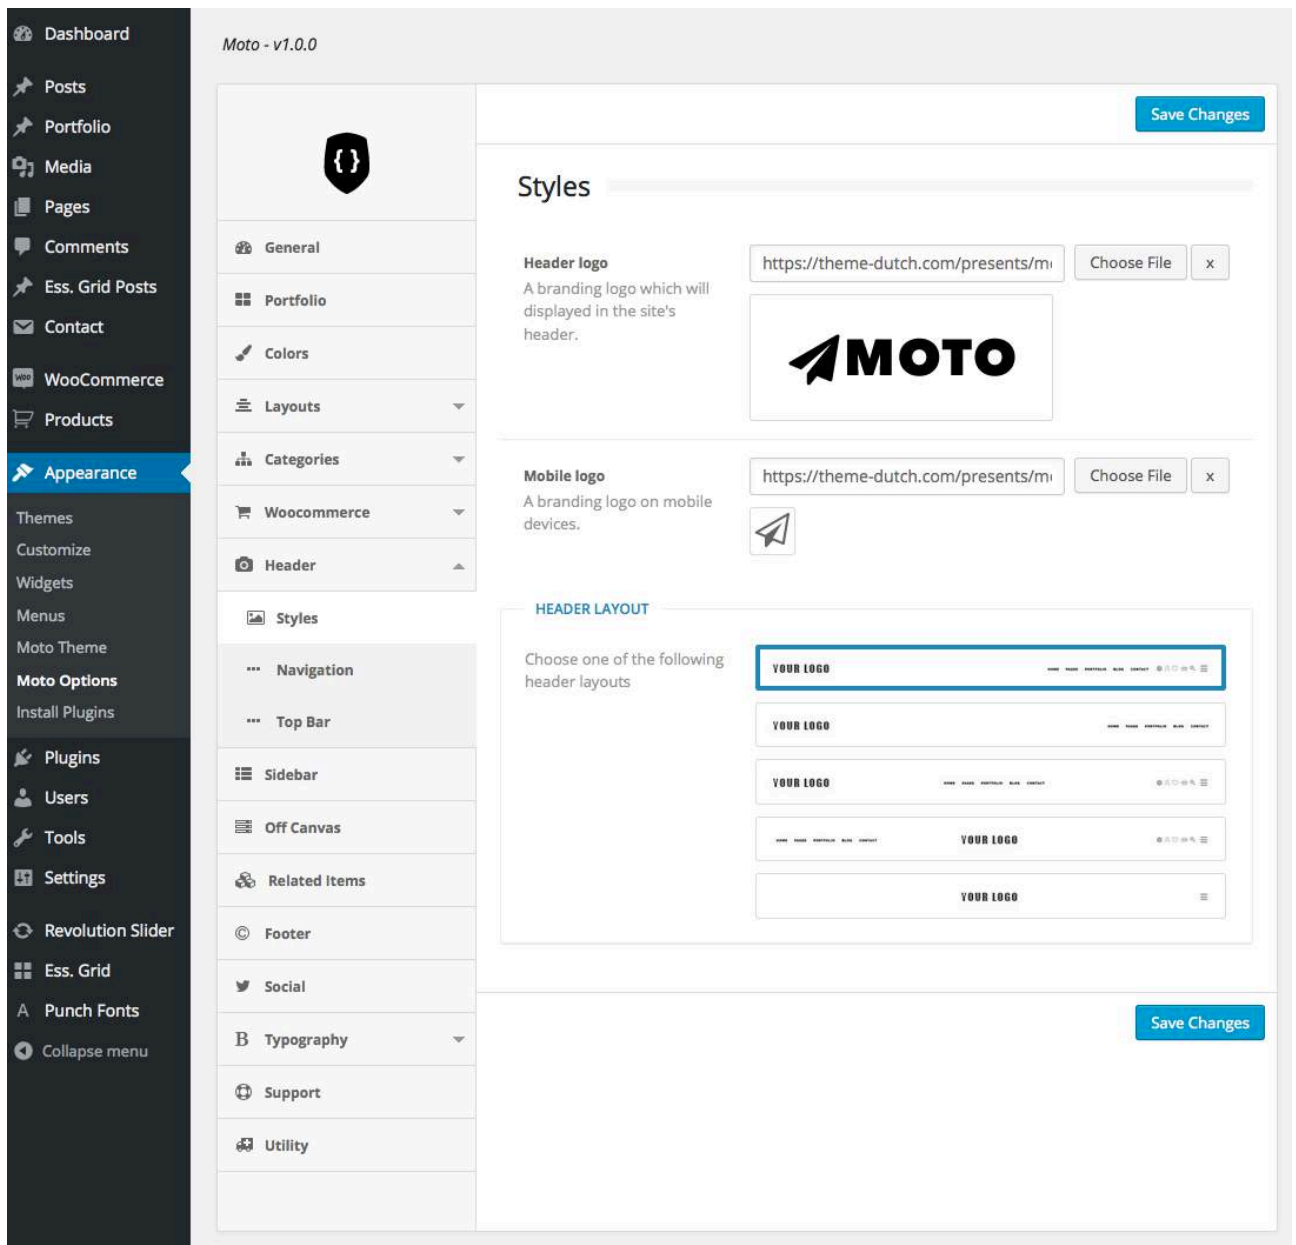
Dashboard
Posts
Portfolio
Media
Pages
Comments
Ess. Grid Posts
Contact
WooCommerce
Products
Appearance
Themes
Customize
Widgets
Menus
Moto Theme
Moto Options
Install Plugins
Plugins
Users
Tools
Settings
Revolution Slider
Ess. Grid
Punch Fonts
Collapse menu

Moto - v1.0.0

General
Portfolio
Colors
Layouts
Categories
Woocommerce
Header
Styles
Navigation
Top Bar
Sidebar
Off Canvas
Related Items
Footer
Social
Typography
Support
Utility

Save Changes

Styles

Header logo
A branding logo which will displayed in the site's header.
https://theme-dutch.com/presents/m
Choose File
x
MOTO

Mobile logo
A branding logo on mobile devices.
https://theme-dutch.com/presents/m
Choose File
x

HEADER LAYOUT
Choose one of the following header layouts
YOUR LOGO
YOUR LOGO
YOUR LOGO
YOUR LOGO
YOUR LOGO

Save Changes